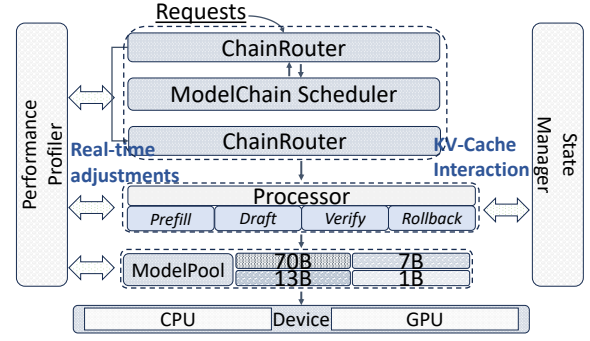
Requests

ChainRouter

ModelChain Scheduler

ChainRouter

Performance Profiler

Real-time adjustments

KV-Cache Interaction

State Manager

Processor

Prefill

Draft

Verify

Rollback

ModelPool

70B

7B

13B

1B

CPU

Device

GPU